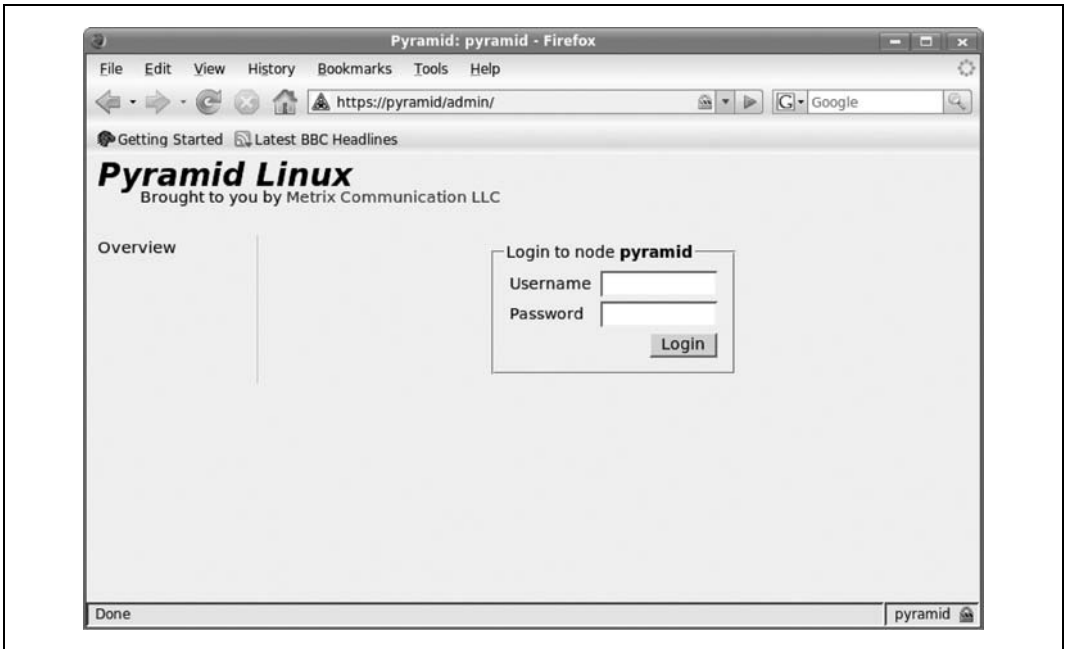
Pyramid: pyramid - Firefox

File Edit View History Bookmarks Tools Help

https://pyramid/admin/

Google

Getting Started Latest BBC Headlines

Pyramid Linux
Brought to you by Metrix Communication LLC

Overview

Login to node **pyramid**
Username
Password
Login

Done

pyramid